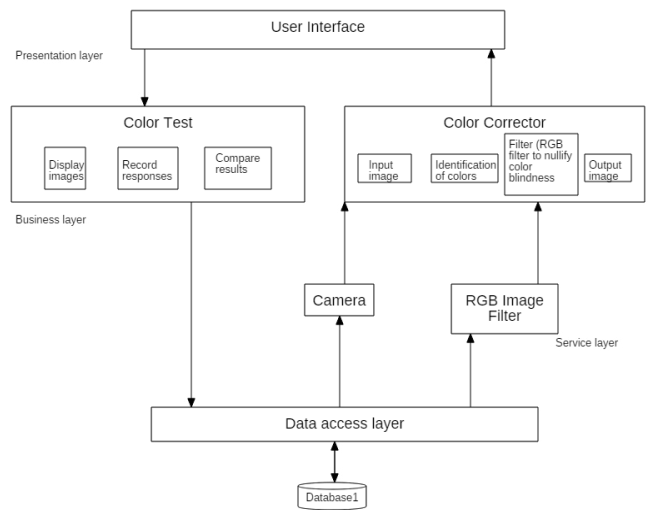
User Interface

Presentation layer

Color Test

Display images

Record responses

Compare results

Color Corrector

Input image

Identification of colors

Filter (RGB filter to nullify color blindness

Output image

Business layer

Camera

RGB Image Filter

Service layer

Data access layer

Database1